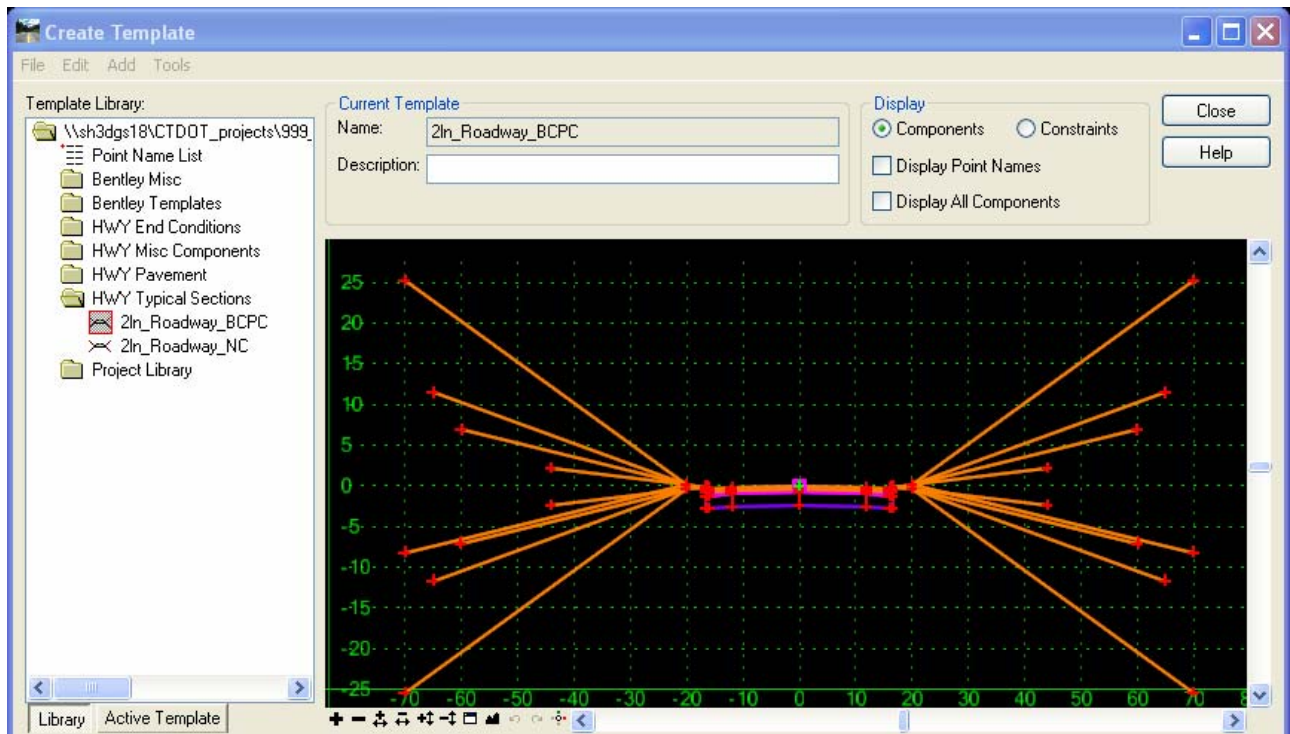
Create Template

File Edit Add Tools

Template Library:

\\sh3dgs18\CTDOT_projects\999_

Point Name List

Bentley Misc

Bentley Templates

HWY End Conditions

HWY Misc Components

HWY Pavement

HWY Typical Sections

2ln_Roadway_BCPC

2ln_Roadway_NC

Project Library

Library

Active Template

Current Template

Name: 2ln_Roadway_BCPC

Description:

Display

Components

Constraints

Display Point Names

Display All Components

Close

Help

25
20
15
10
5
0
-5
-10
-15
-20
-25

-70 -60 -50 -40 -30 -20 -10 0 10 20 30 40 50 60 70 8